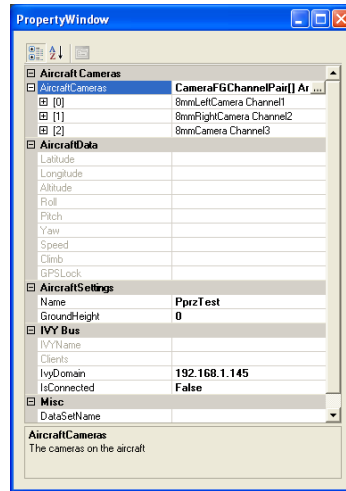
PropertyWindow

| | |
|---|---|
| ⊟ Aircraft Cameras | |
| ⊟ AircraftCameras | CameraFGChannelPair[] Ar ... |
| ⊞ [0] | 8mmLeftCamera Channel1 |
| ⊞ [1] | 8mmRightCamera Channel2 |
| ⊞ [2] | 8mmCamera Channel3 |
| ⊟ AircraftData | |
| Latitude | |
| Longitude | |
| Altitude | |
| Roll | |
| Pitch | |
| Yaw | |
| Speed | |
| Climb | |
| GPSLock | |
| ⊟ AircraftSettings | |
| Name | PprzTest |
| GroundHeight | 0 |
| ⊟ IVY Bus | |
| IVYName | |
| Clients | |
| IvyDomain | 192.168.1.145 |
| IsConnected | False |
| ⊟ Misc | |
| DataSetName | |

AircraftCameras
The cameras on the aircraft